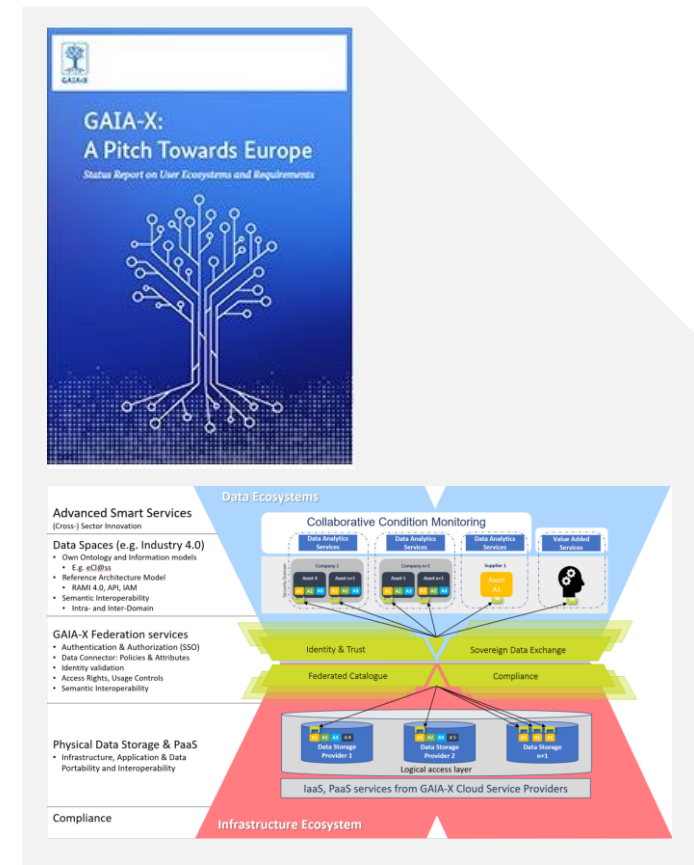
GAIA-X

GAIA-X: A Pitch Towards Europe

Status Report on User Ecosystems and Requirements

Data Ecosystems

Advanced Smart Services
(Cross-) Sector Innovation

Data Spaces (e.g. Industry 4.0)
• Own Ontology and Information models
• E.g. eCl@ss
• Reference Architecture Model
• RAMI 4.0, API, IAM
• Semantic Interoperability
• Intra- and Inter-Domain

GAIA-X Federation services
• Authentication & Authorization (SSO)
• Data Connector: Policies & Attributes
• Identity validation
• Access Rights, Usage Controls
• Semantic Interoperability

Physical Data Storage & PaaS
• Infrastructure, Application & Data Portability and Interoperability

Compliance

Collaborative Condition Monitoring

Data Analytics Services

Data Analytics Services

Data Analytics Services

Value Added Services

Company 1

Asset 4

Asset n+1

A1 A2 A3 A4 A1 A2 A3 A4

Company n+1

Asset 5

Asset n+1

A1 A2 A3 A4 A1 A2 A3 A4

Supplier 1

Asset A1

Identity & Trust

Sovereign Data Exchange

Federated Catalogue

Compliance

Data Storage Provider 1

Data Storage Provider 2

Data Storage n+1

Logical access layer

IaaS, PaaS services from GAIA-X Cloud Service Providers

Infrastructure Ecosystem